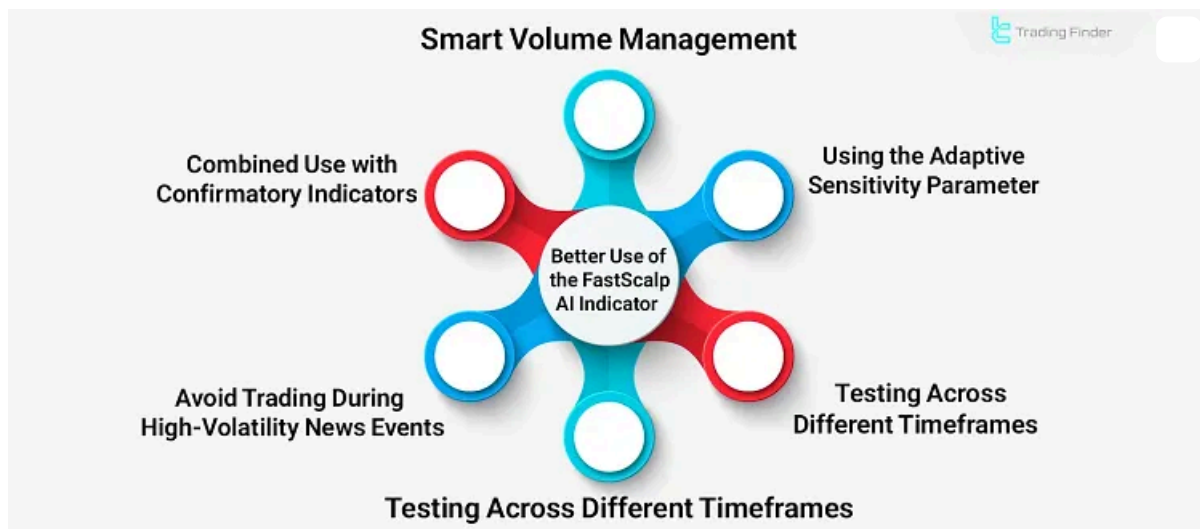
Smart Volume Management

Trading Finder

Combined Use with Confirmatory Indicators

Using the Adaptive Sensitivity Parameter

Better Use of the FastScalp AI Indicator

Avoid Trading During High-Volatility News Events

Testing Across Different Timeframes

Testing Across Different Timeframes